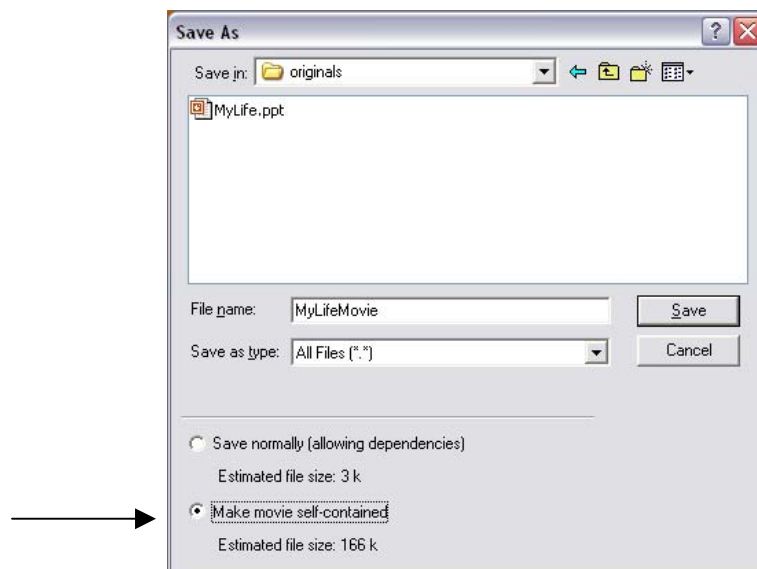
Save As

Save in: originals

MyLife.ppt

File name: MyLifeMovie

Save as type: All Files (*.*)

Save

Cancel

Save normally (allowing dependencies)

Estimated file size: 3 k

Make movie self-contained

Estimated file size: 166 k